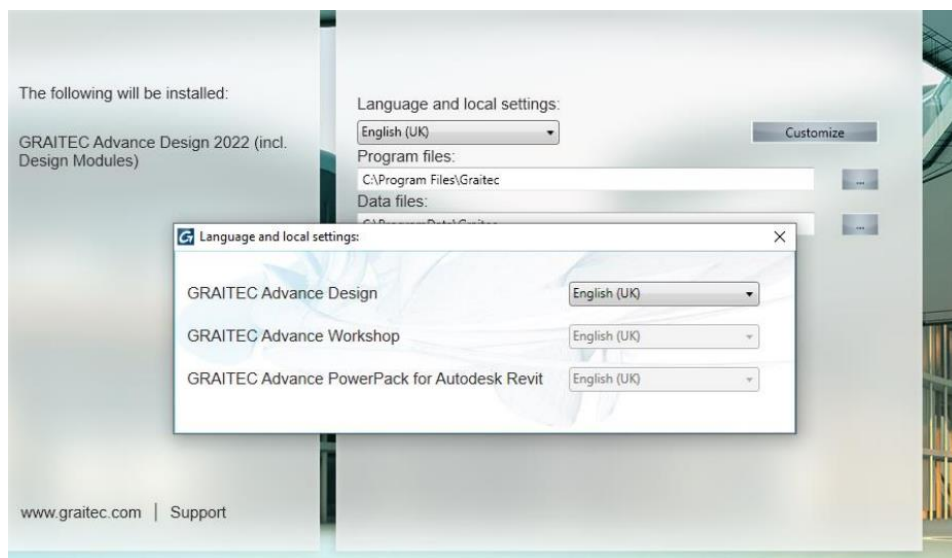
The following will be installed:

GRAITEC Advance Design 2022 (incl. Design Modules)

Language and local settings:

English (UK)

Customize

Program files:

C:\Program Files\Graitec

...

Data files:

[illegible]

...

Language and local settings:

×

GRAITEC Advance Design

English (UK)

GRAITEC Advance Workshop

English (UK)

GRAITEC Advance PowerPack for Autodesk Revit

English (UK)

www.graitec.com | Support